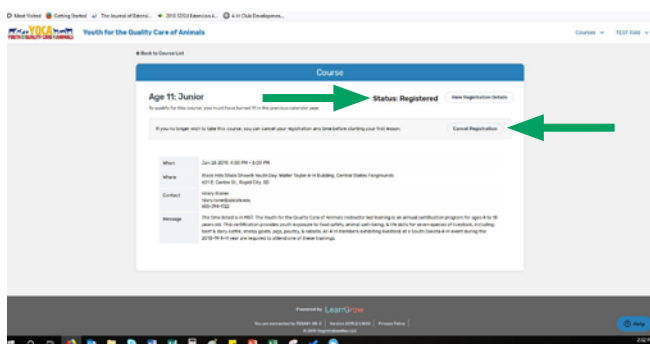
Most Visited  Getting Started  The Journal of Extensi...  2013 2014 Extension A...  4-H Club Developmen...

YQCA Youth for the Quality Care of Animals

Courses  TEST YQCA

< Back to Course List

Course

Age 11: Junior

Status: Registered

View Registration Details

To qualify for this course, you must have turned 11 in the previous calendar year.

If you no longer wish to take this course, you can cancel your registration any time before starting your first lesson.

Cancel Registration

| When | Jan 26 2019, 4:00 PM – 6:00 PM |
|---|---|
| Where | Black Hills Stock Show® Youth Day, Walter Taylor 4-H Building, Central States Fairgrounds 401 E. Centre St., Rapid City, SD |
| Contact | Hilary Kisner hilary.kisner@sdstate.edu 605-394-1722 |
| Message | The time listed is in MST. The Youth for the Quality Care of Animals instructor-led training is an annual certification program for ages 8 to 19 years old. This certification provides youth exposure to food safety, animal well-being, & life skills for seven species of livestock, including: beef & dairy cattle, sheep, goats, pigs, poultry, & rabbits. All 4-H members exhibiting livestock at a South Dakota 4-H event during the 2019-19 4-H year are required to attend one of these trainings. |

Powered by LearnGrow

You are connected to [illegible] | Version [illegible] | Privacy Policy

© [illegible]

Help